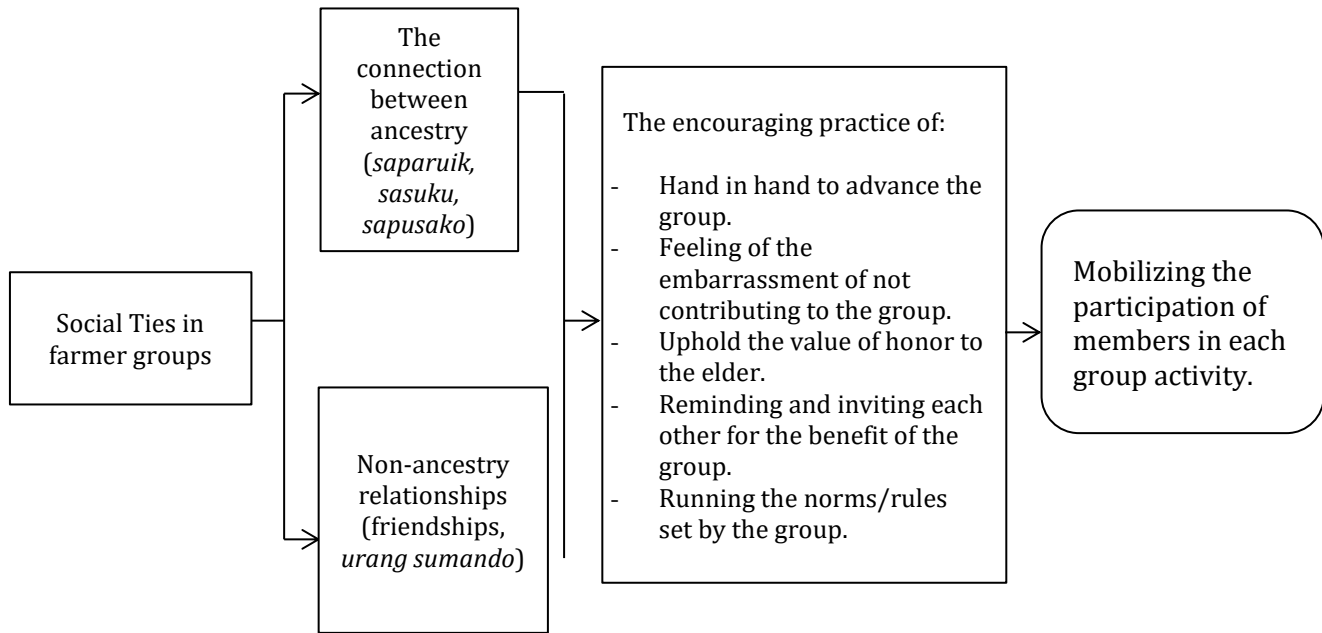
Social Ties in farmer groups

The connection between ancestry (saparuik, sasuku, sapusako)

Non-ancestry relationships (friendships, urang sumando)

The encouraging practice of:

- Hand in hand to advance the group.
- Feeling of the embarrassment of not contributing to the group.
- Uphold the value of honor to the elder.
- Reminding and inviting each other for the benefit of the group.
- Running the norms/rules set by the group.

Mobilizing the participation of members in each group activity.